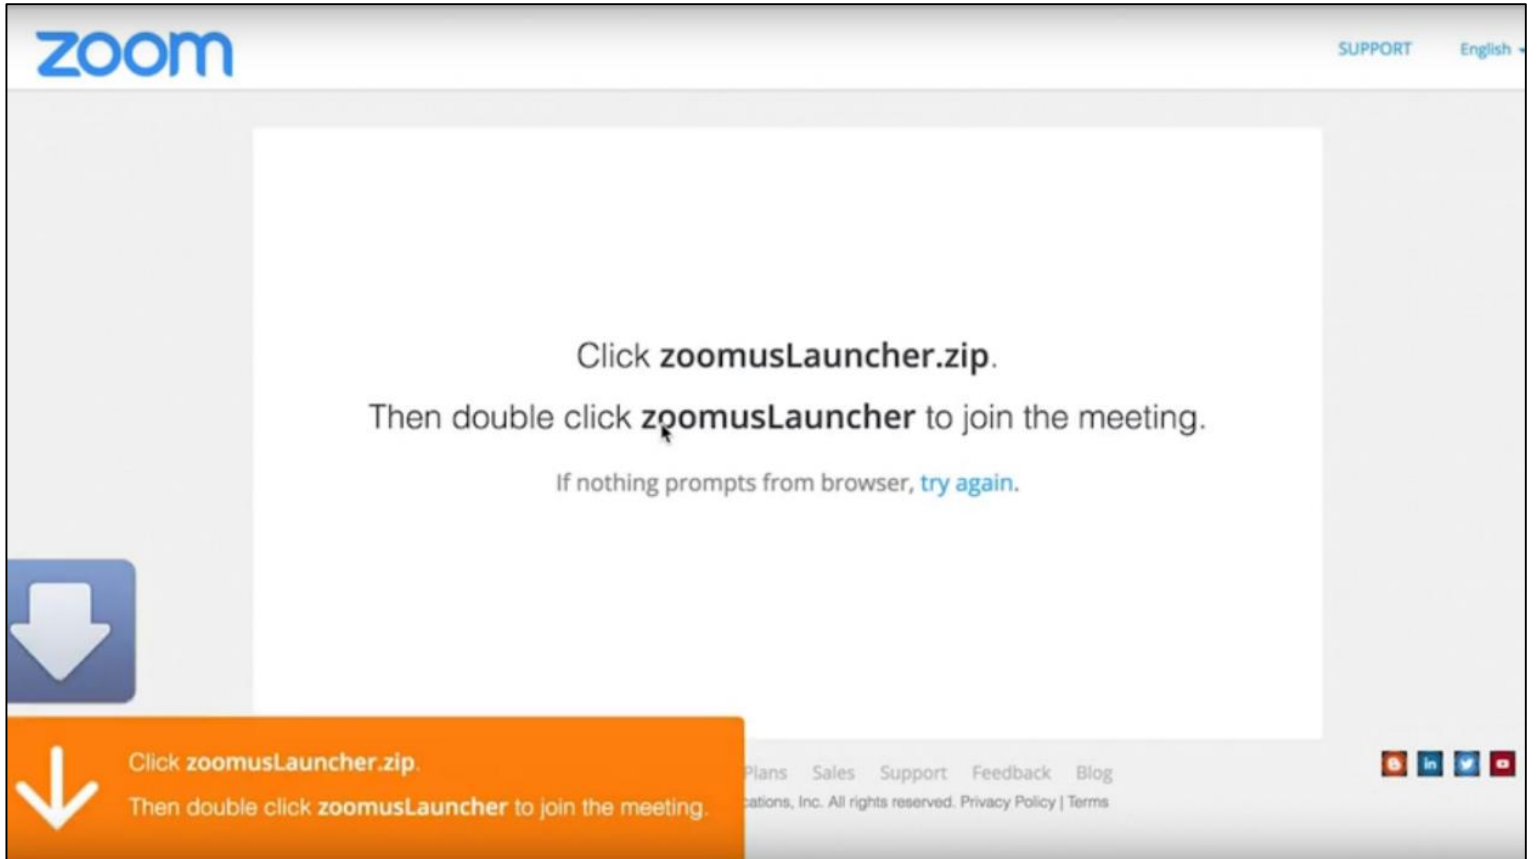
zoom

SUPPORT English

Click zoomusLauncher.zip.

Then double click zoomusLauncher to join the meeting.

If nothing prompts from browser, try again.

Click zoomusLauncher.zip.

Then double click zoomusLauncher to join the meeting.

Plans Sales Support Feedback Blog

cations, Inc. All rights reserved. Privacy Policy | Terms

in